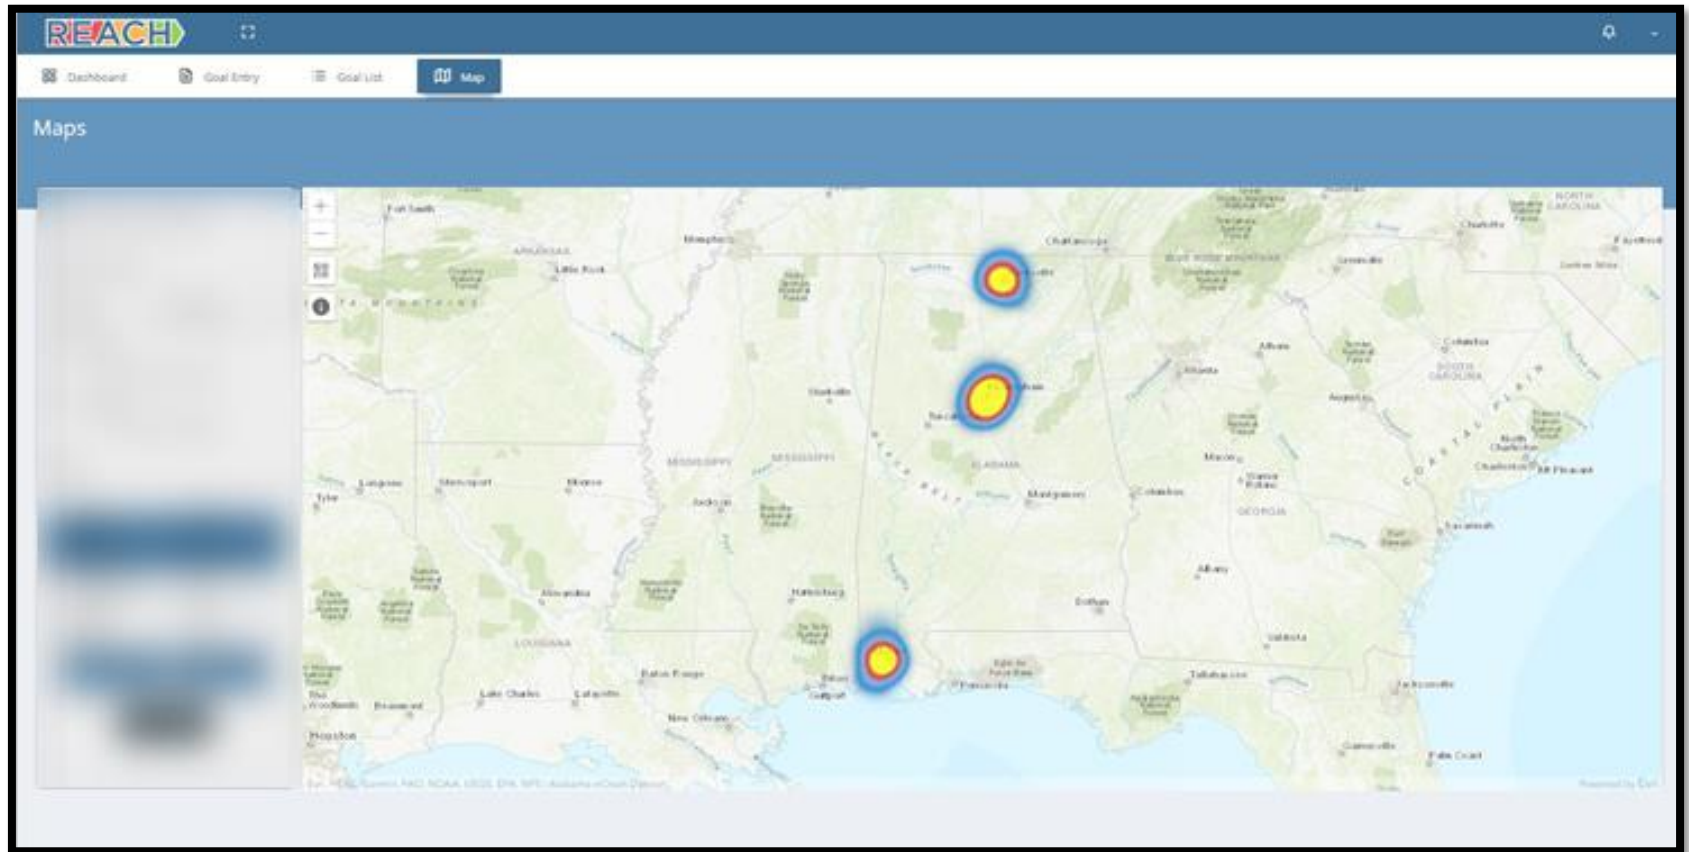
REACH

Dashboard Goal Entry Goal List Map

Maps

+
−

Fort Smith
ARKANSAS
Little Rock
Memphis
Chattanooga
Huntsville
Charlotte
NORTH CAROLINA
Fayetteville
Greenville
Atlanta
Columbia
SOUTH CAROLINA
Augusta
Birmingham
Tuscaloosa
Starkville
MISSISSIPPI
ALABAMA
Montgomery
Columbus
Macon
GEORGIA
Charleston
Mt Pleasant
Savannah
Jackson
Monroe
Shreveport
Longview
Tyler
Alexandria
LOUISIANA
Hattiesburg
Dothan
Albany
Valdosta
Tallahassee
Jacksonville
Baton Rouge
Lake Charles
Lafayette
Biloxi
Gulfport
Pensacola
New Orleans
Beaumont
Houston
Gainesville
Palm Coast
Powered by Esri